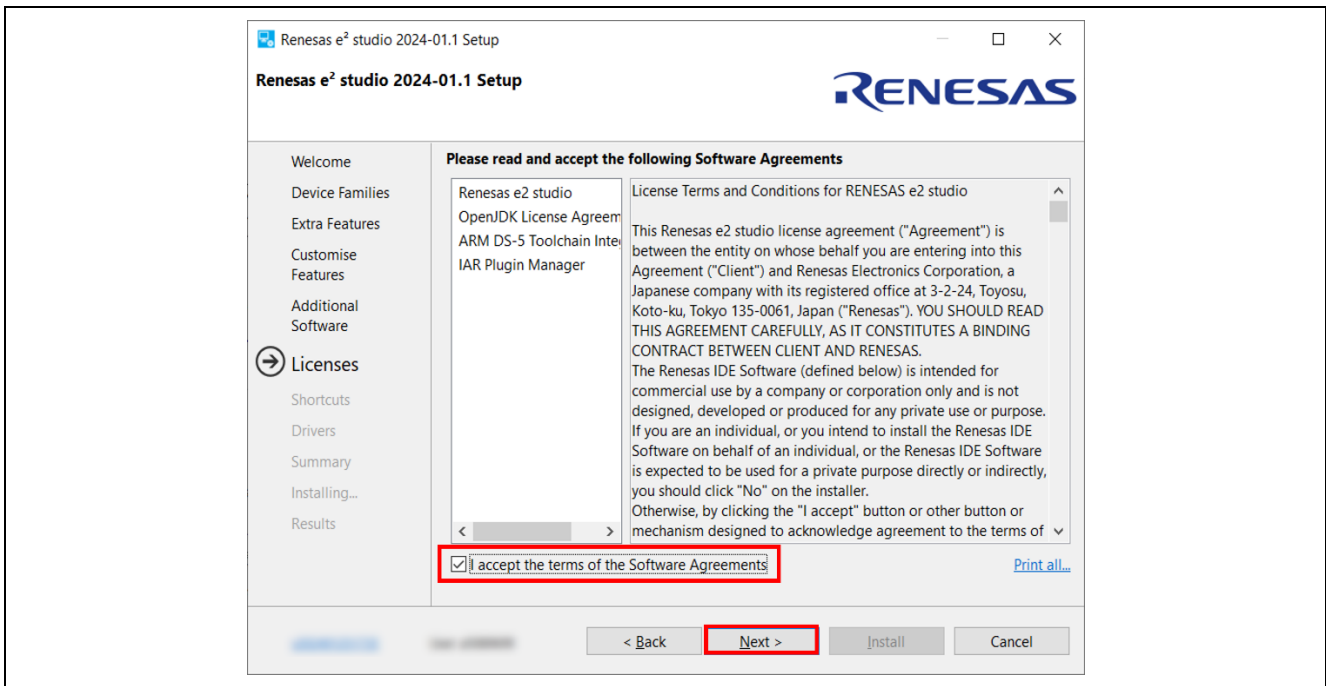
Renesas e² studio 2024-01.1 Setup

Renesas e² studio 2024-01.1 Setup

RENESAS

Welcome
Device Families
Extra Features
Customise Features
Additional Software
Licenses
Shortcuts
Drivers
Summary
Installing...
Results

Please read and accept the following Software Agreements

Renesas e2 studio
OpenJDK License Agreem
ARM DS-5 Toolchain Inte
IAR Plugin Manager

License Terms and Conditions for RENESAS e2 studio

This Renesas e2 studio license agreement ("Agreement") is between the entity on whose behalf you are entering into this Agreement ("Client") and Renesas Electronics Corporation, a Japanese company with its registered office at 3-2-24, Toyosu, Koto-ku, Tokyo 135-0061, Japan ("Renesas"). YOU SHOULD READ THIS AGREEMENT CAREFULLY, AS IT CONSTITUTES A BINDING CONTRACT BETWEEN CLIENT AND RENESAS.
The Renesas IDE Software (defined below) is intended for commercial use by a company or corporation only and is not designed, developed or produced for any private use or purpose. If you are an individual, or you intend to install the Renesas IDE Software on behalf of an individual, or the Renesas IDE Software is expected to be used for a private purpose directly or indirectly, you should click "No" on the installer.
Otherwise, by clicking the "I accept" button or other button or mechanism designed to acknowledge agreement to the terms of

I accept the terms of the Software Agreements

Print all...

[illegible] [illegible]

< Back
Next >
Install
Cancel